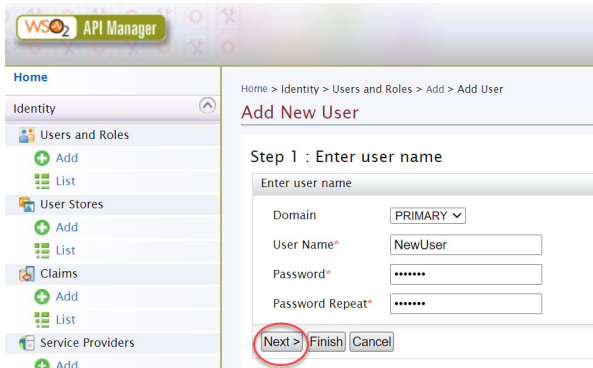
WSO2 API Manager

Home
Identity
Users and Roles
Add
List
User Stores
Add
List
Claims
Add
List
Service Providers
Add

Home > Identity > Users and Roles > Add > Add User

Add New User

Step 1 : Enter user name

Enter user name

| Domain | PRIMARY |
|---|---|
| User Name* | NewUser |
| Password* | ••••••• |
| Password Repeat* | ••••••• |

Next > Finish Cancel